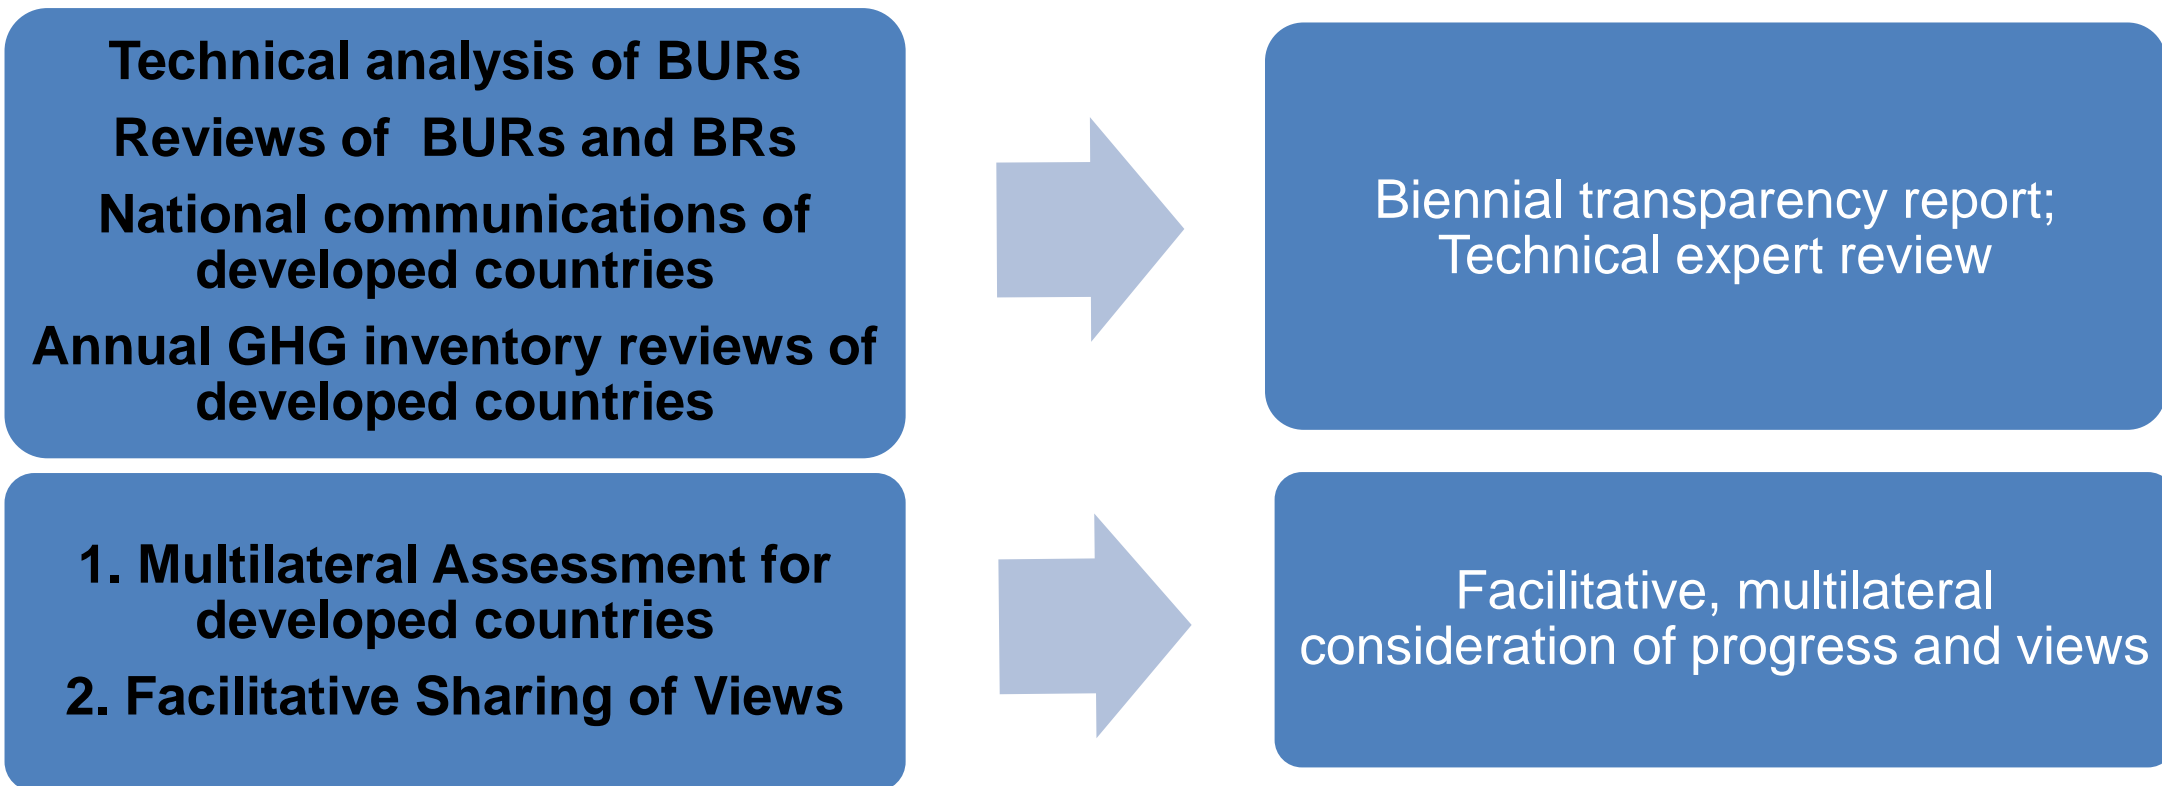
Technical analysis of BURs

Reviews of BURs and BRs

National communications of developed countries

Annual GHG inventory reviews of developed countries

Biennial transparency report; Technical expert review

1. Multilateral Assessment for developed countries

2. Facilitative Sharing of Views

Facilitative, multilateral consideration of progress and views